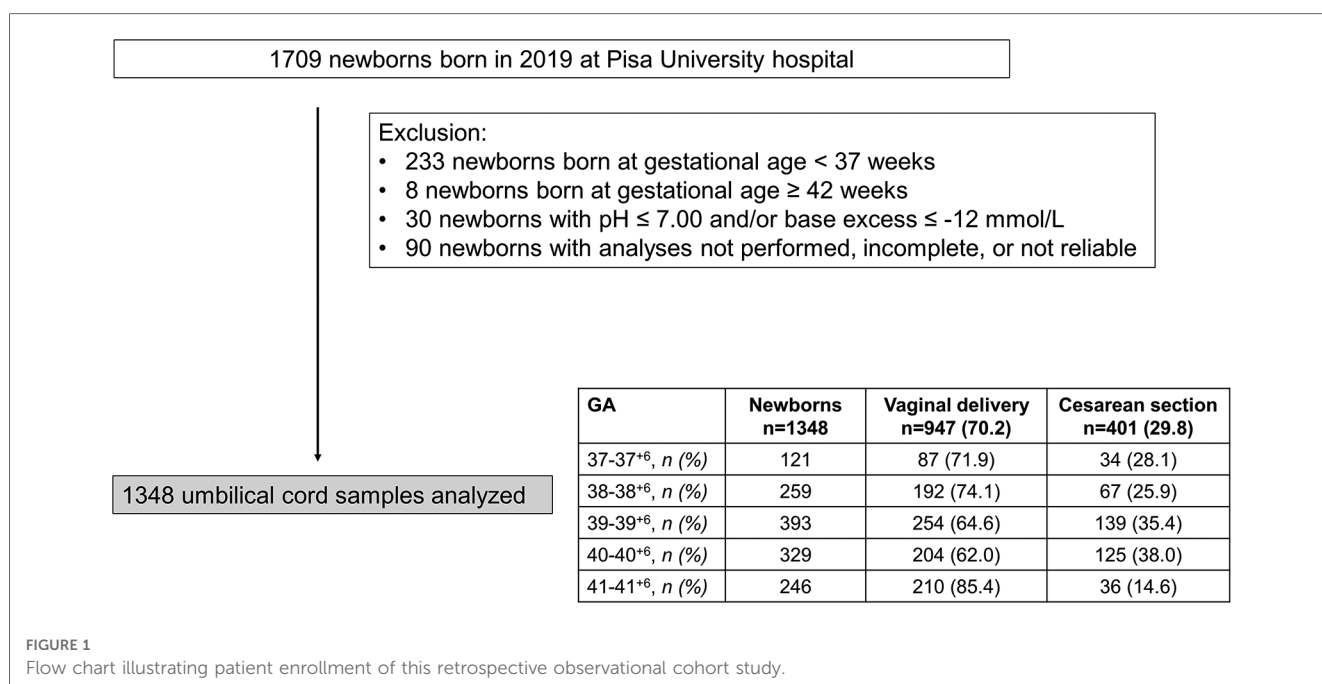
1709 newborns born in 2019 at Pisa University hospital

Exclusion:
• 233 newborns born at gestational age < 37 weeks
• 8 newborns born at gestational age ≥ 42 weeks
• 30 newborns with pH ≤ 7.00 and/or base excess ≤ -12 mmol/L
• 90 newborns with analyses not performed, incomplete, or not reliable

1348 umbilical cord samples analyzed

| GA | Newborns n=1348 | Vaginal delivery n=947 (70.2) | Cesarean section n=401 (29.8) |
|---|---|---|---|
| $37\text{-}37^{+6}$, n (%) | 121 | 87 (71.9) | 34 (28.1) |
| $38\text{-}38^{+6}$, n (%) | 259 | 192 (74.1) | 67 (25.9) |
| $39\text{-}39^{+6}$, n (%) | 393 | 254 (64.6) | 139 (35.4) |
| $40\text{-}40^{+6}$, n (%) | 329 | 204 (62.0) | 125 (38.0) |
| $41\text{-}41^{+6}$, n (%) | 246 | 210 (85.4) | 36 (14.6) |

FIGURE 1
Flow chart illustrating patient enrollment of this retrospective observational cohort study.